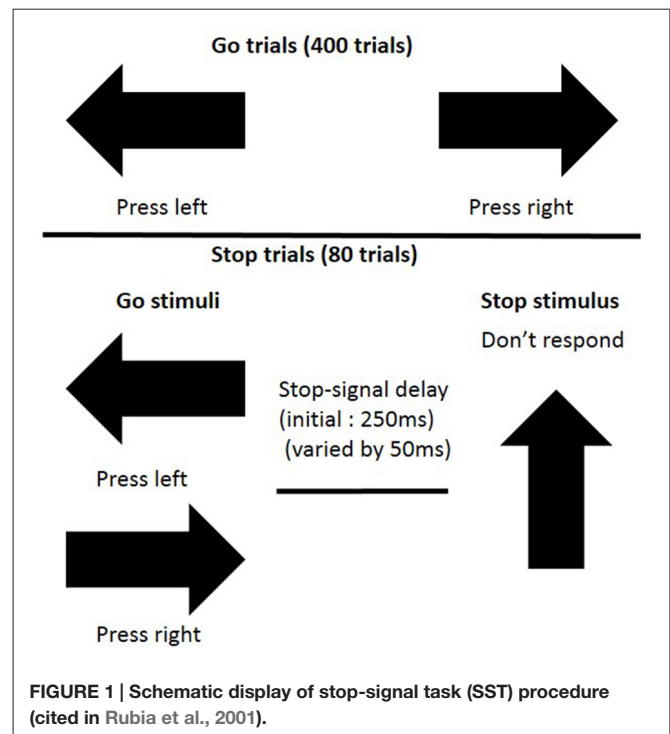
Go trials (400 trials)

Press left

Press right

Stop trials (80 trials)

Go stimuli

Stop stimulus

Don’t respond

Stop-signal delay (initial : 250ms) (varied by 50ms)

Press left

Press right

FIGURE 1 | Schematic display of stop-signal task (SST) procedure (cited in Rubia et al., 2001).